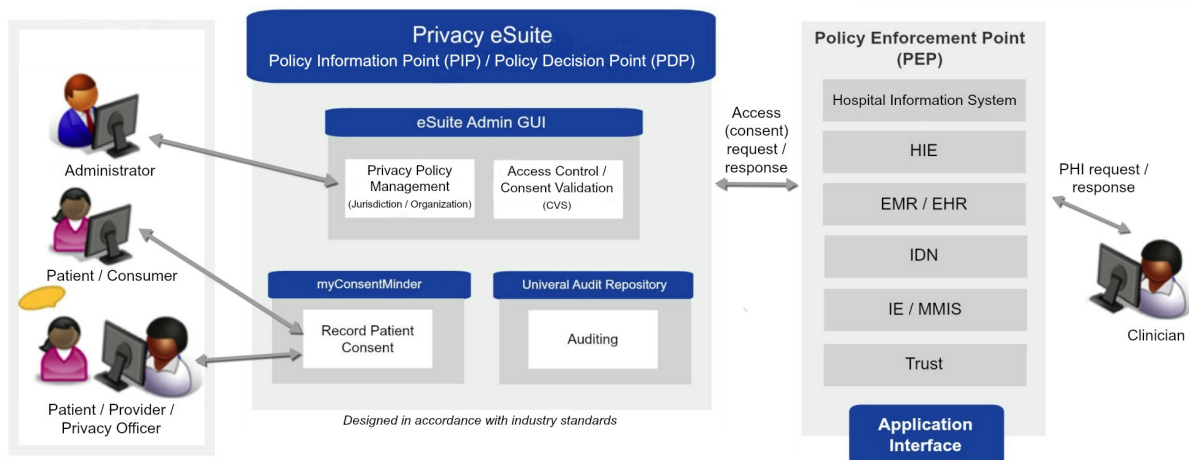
Administrator

Patient / Consumer

Patient / Provider / Privacy Officer

Privacy eSuite
Policy Information Point (PIP) / Policy Decision Point (PDP)

eSuite Admin GUI

Privacy Policy Management
(Jurisdiction / Organization)

Access Control / Consent Validation
(CVS)

myConsentMinder

Record Patient Consent

Univeral Audit Repository

Auditing

Designed in accordance with industry standards

Access (consent) request / response

Policy Enforcement Point (PEP)

Hospital Information System

HIE

EMR / EHR

IDN

IE / MMIS

Trust

Application Interface

PHI request / response

Clinician